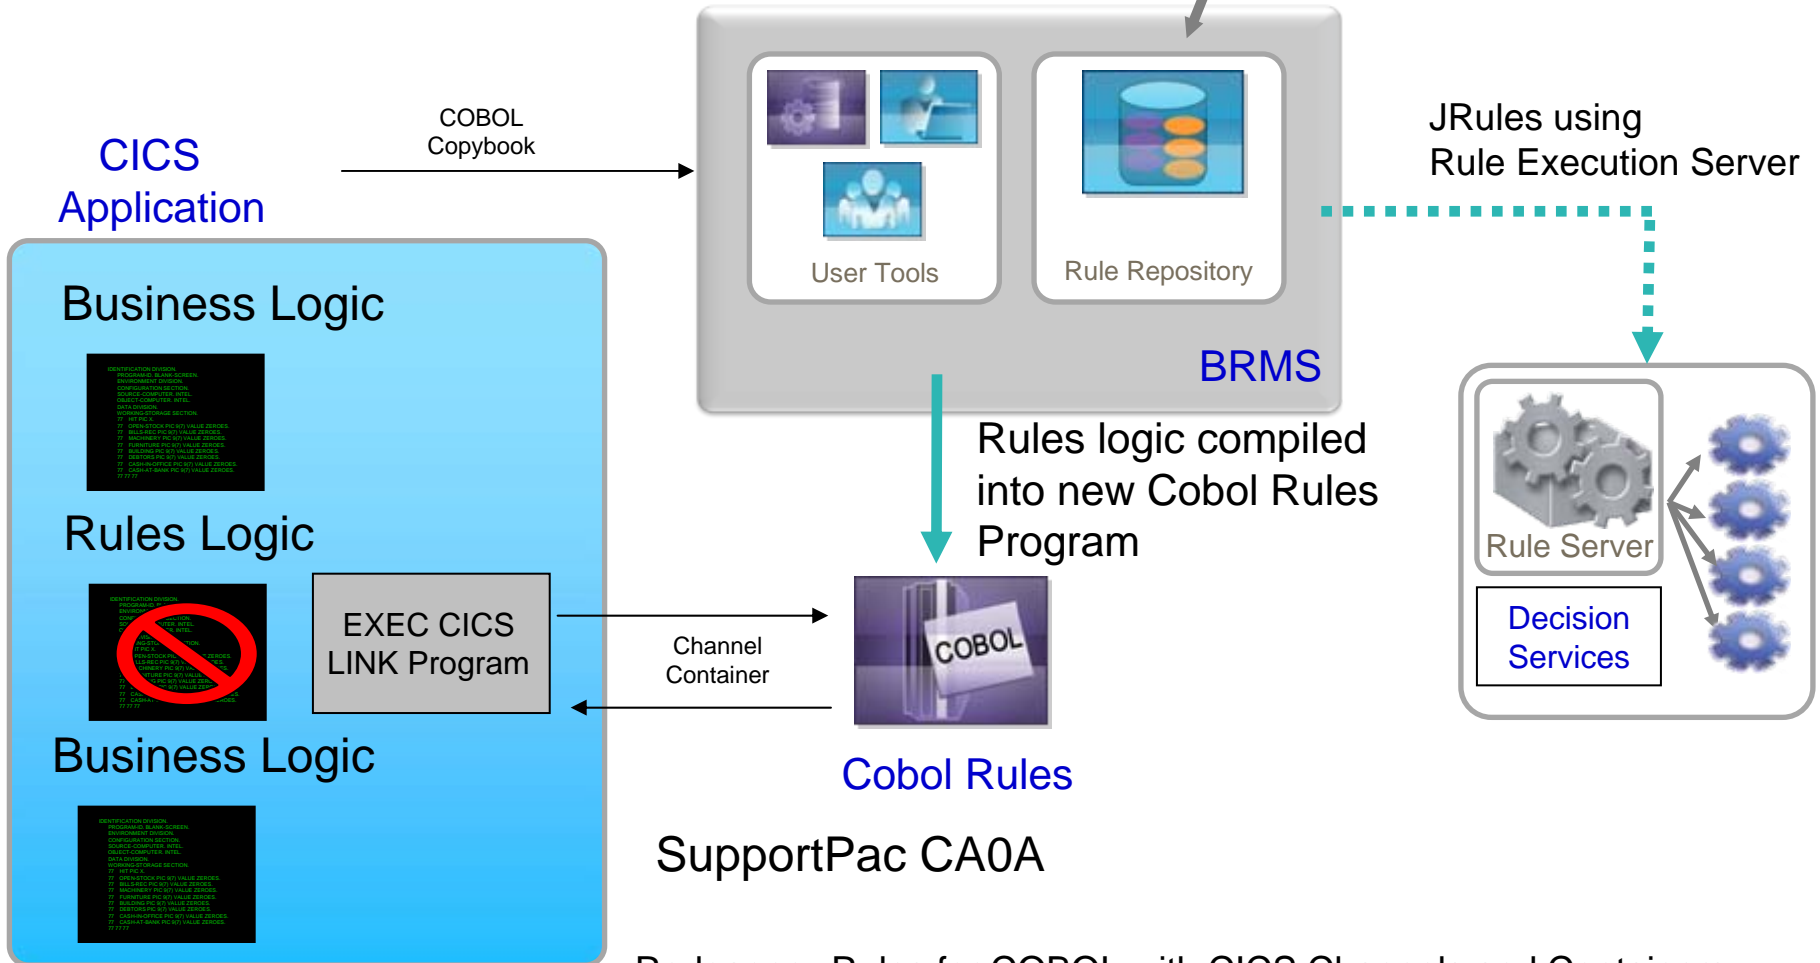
CICS Application

COBOL Copybook

User Tools

Rule Repository

BRMS

JRules using Rule Execution Server

Business Logic

Rules Logic

EXEC CICS LINK Program

Business Logic

Channel Container

Rules logic compiled into new Cobol Rules Program

COBOL

Cobol Rules

Rule Server

Decision Services

SupportPac CA0A

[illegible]